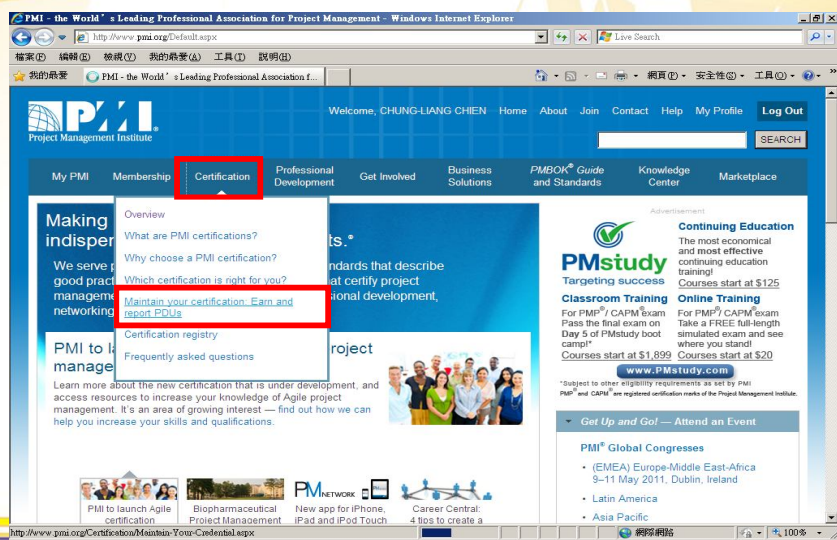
PMI - the World's Leading Professional Association for Project Management - Windows Internet Explorer

http://www.pmi.org/Default.aspx

Live Search

檔案(F) 編輯(E) 檢視(V) 我的最愛(A) 工具(T) 說明(H)

我的最愛 PMI - the World's Leading Professional Association f...

網頁(P) 安全性(S) 工具(O)

PMI Project Management Institute

Welcome, CHUNG-LIANG CHIEN Home About Join Contact Help My Profile Log Out

SEARCH

My PMI Membership Certification Professional Development Get Involved Business Solutions PMBOK® Guide and Standards Knowledge Center Marketplace

Making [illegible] indispen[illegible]ts.®

We serve p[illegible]ndards that describe good practi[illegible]t certify project manageme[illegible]sional development, networking

Overview
What are PMI certifications?
Why choose a PMI certification?
Which certification is right for you?
Maintain your certification: Earn and report PDUs
Certification registry
Frequently asked questions

PMI to l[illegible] project manage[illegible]

Learn more about the new certification that is under development, and access resources to increase your knowledge of Agile project management. It's an area of growing interest — find out how we can help you increase your skills and qualifications.

PMI to launch Agile certification

Biopharmaceutical Project Management

PM NETWORK

New app for iPhone, iPad and iPod Touch

Career Central: 4 tips to create a

Advertisement

PMstudy Targeting success

Continuing Education
The most economical and most effective continuing education training!
Courses start at $125

Classroom Training
For PMP®/ CAPM®exam Pass the final exam on Day 5 of PMstudy boot camp!*
Courses start at $1,899

Online Training
For PMP®/ CAPM®exam Take a FREE full-length simulated exam and see where you stand!
Courses start at $20

www.PMstudy.com

*Subject to other eligibility requirements as set by PMI
PMP® and CAPM® are registered certification marks of the Project Management Institute.

Get Up and Go! — Attend an Event

PMI® Global Congresses

• (EMEA) Europe-Middle East-Africa 9–11 May 2011, Dublin, Ireland
• Latin America
• Asia Pacific

http://www.pmi.org/Certification/Maintain-Your-Credential.aspx

網際網路 100%